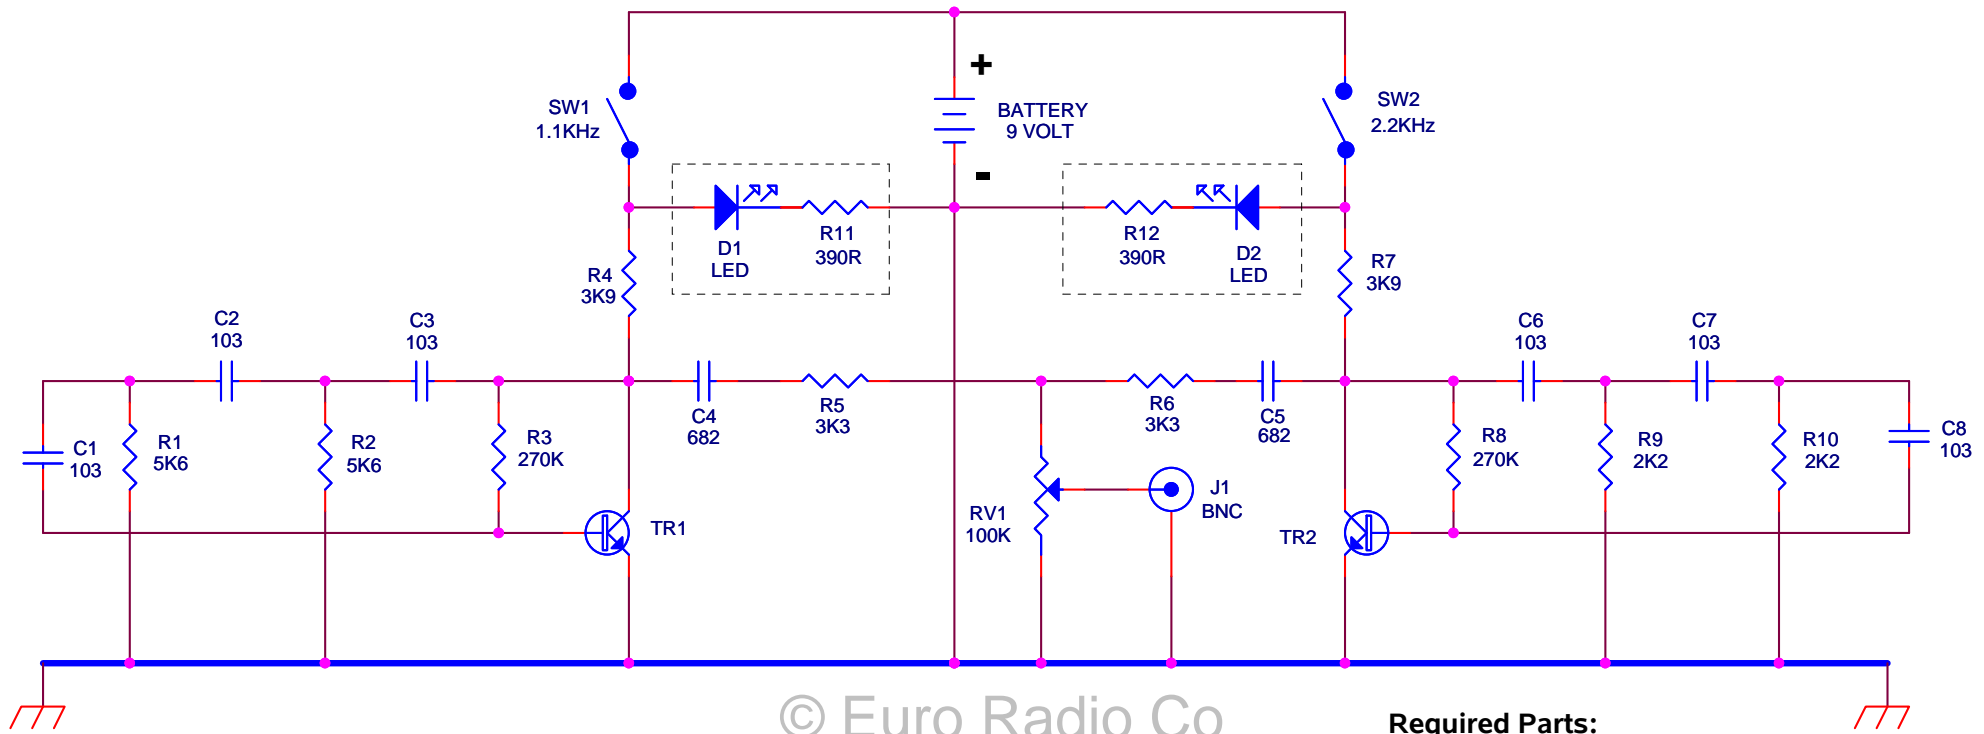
+
BATTERY
9 VOLT
-
SW1
1.1KHz
SW2
2.2KHz
D1
LED
R11
390R
R12
390R
D2
LED
R4
3K9
R7
3K9
C2
103
C3
103
C6
103
C7
103
C1
103
R1
5K6
R2
5K6
R3
270K
C4
682
R5
3K3
R6
3K3
C5
682
R8
270K
R9
2K2
R10
2K2
C8
103
TR1
RV1
100K
J1
BNC
TR2
© Euro Radio Co
Required Parts: